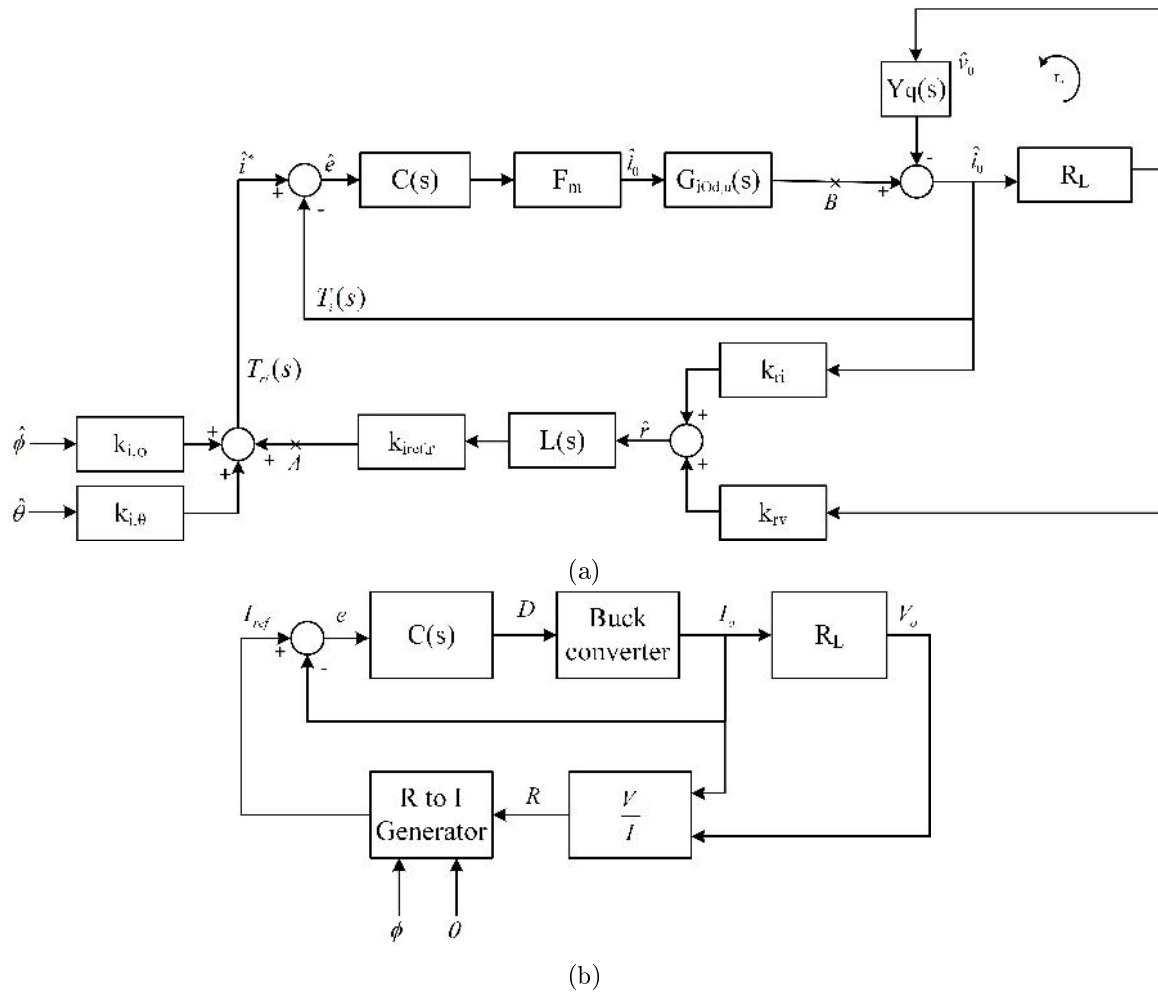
$\hat{v}_0$
Yq(s)
$T_v$
$\hat{i}^*$
+
$\hat{e}$
C(s)
$F_m$
$\hat{i}_0$
$G_{i0d,u}(s)$
B
+
-
$\hat{i}_0$
$R_L$
-
$T_i(s)$
$T_{ri}(s)$
$k_{ri}$
+
$\hat{\phi}$
$k_{i,\phi}$
+
+
A
$k_{iref,r}$
L(s)
$\hat{r}$
+
$\hat{\theta}$
$k_{i,\theta}$
$k_{rv}$
(a)
$I_{ref}$
+
-
e
C(s)
D
Buck converter
$I_o$
$R_L$
$V_o$
R to I Generator
R
$\frac{V}{I}$
$\phi$
$\theta$
(b)